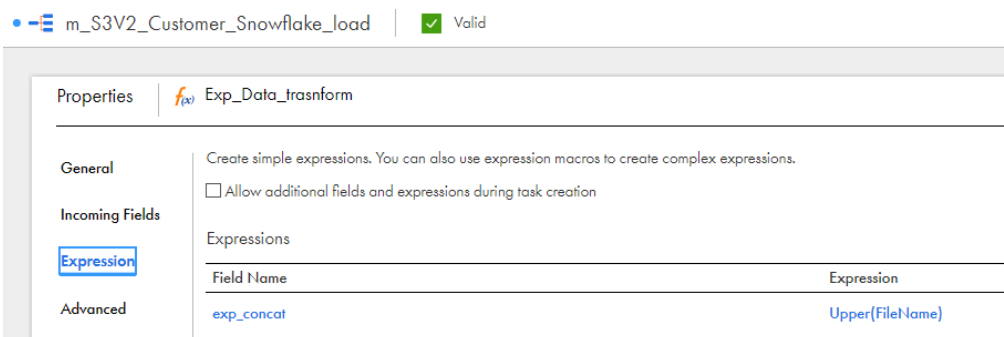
m_S3V2_Customer_Snowflake_load

Valid

Properties

$f_{(x)}$ Exp_Data_trasnform

General

Incoming Fields

Expression

Advanced

Create simple expressions. You can also use expression macros to create complex expressions.

Allow additional fields and expressions during task creation

Expressions

| Field Name | Expression |
|---|---|
| exp_concat | Upper(FileName) |